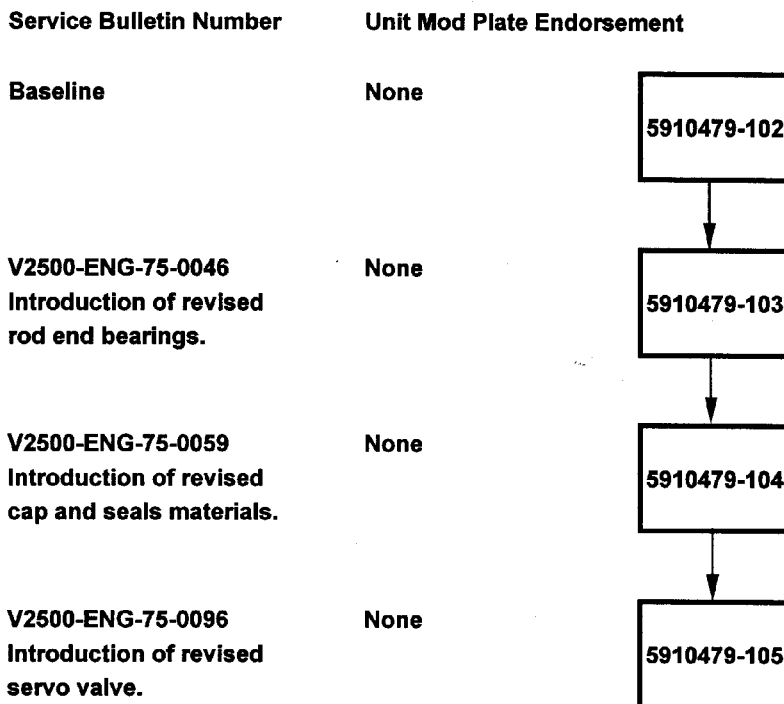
Service Bulletin Number

Unit Mod Plate Endorsement

Baseline

None

5910479-102

V2500-ENG-75-0046
Introduction of revised rod end bearings.

None

5910479-103

V2500-ENG-75-0059
Introduction of revised cap and seals materials.

None

5910479-104

V2500-ENG-75-0096
Introduction of revised servo valve.

None

5910479-105